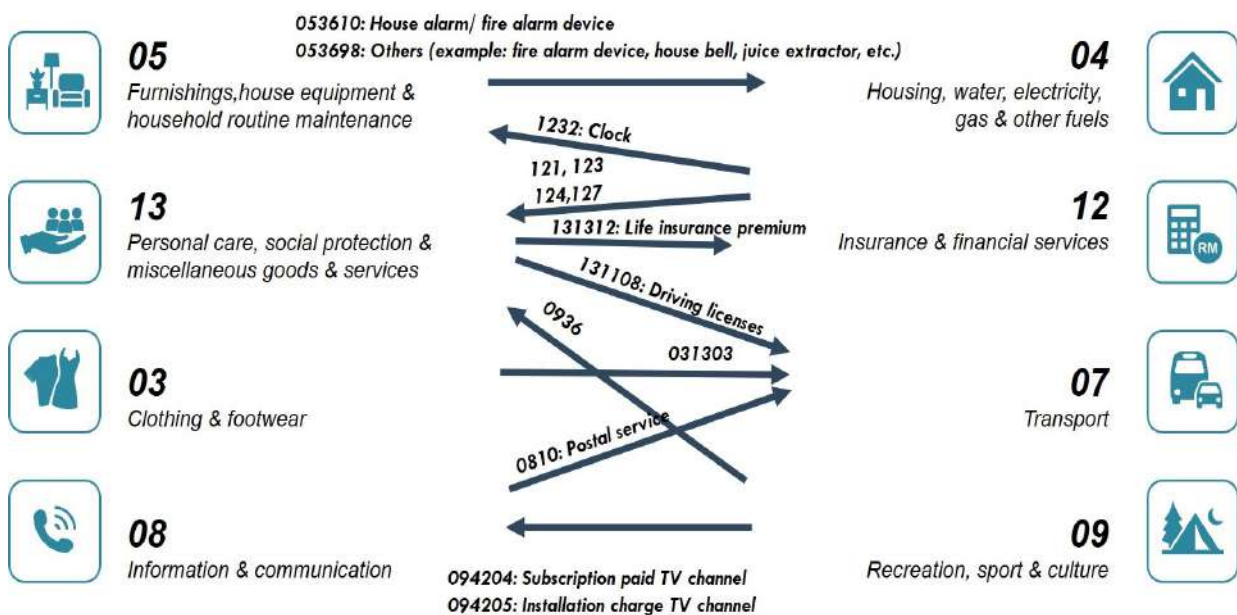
053610: House alarm/ fire alarm device
053698: Others (example: fire alarm device, house bell, juice extractor, etc.)

05
Furnishings,house equipment & household routine maintenance

04
Housing, water, electricity, gas & other fuels

1232: Clock

121, 123

124,127

13
Personal care, social protection & miscellaneous goods & services

131312: Life insurance premium

12
Insurance & financial services

RM

131108: Driving licenses

0936

031303

03
Clothing & footwear

07
Transport

0810: Postal service

08
Information & communication

09
Recreation, sport & culture

094204: Subscription paid TV channel
094205: Installation charge TV channel